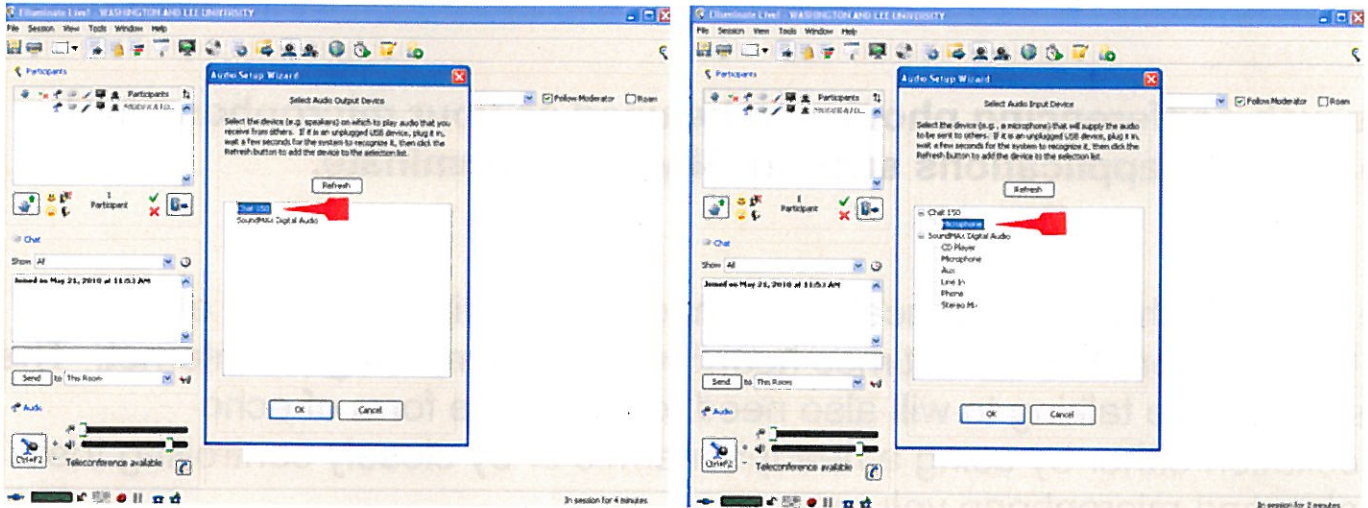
Elluminate Live! - WASHINGTON AND LEE UNIVERSITY

File Session View Tools Window Help

Participants

Participants

1 Participant

Chat

Show All

Joined on May 21, 2010 at 11:53 AM

Send to This Room

Audio

Ctrl+F2

Teleconference available

Follow Moderator Roam

Audio Setup Wizard

Select Audio Output Device

Select the device (e.g., speakers) on which to play audio that you receive from others. If it is an unplugged USB device, plug it in, wait a few seconds for the system to recognize it, then click the Refresh button to add the device to the selection list.

Refresh

Chat 150
SoundMAX Digital Audio

OK Cancel

In session for 4 minutes

Elluminate Live! - WASHINGTON AND LEE UNIVERSITY

File Session View Tools Window Help

Participants

Participants

1 Participant

Chat

Show All

Joined on May 21, 2010 at 11:53 AM

Send to This Room

Audio

Ctrl+F2

Teleconference available

Follow Moderator Roam

Audio Setup Wizard

Select Audio Input Device

Select the device (e.g., a microphone) that will supply the audio to be sent to others. If it is an unplugged USB device, plug it in, wait a few seconds for the system to recognize it, then click the Refresh button to add the device to the selection list.

Refresh

Chat 150
Microphone
SoundMAX Digital Audio
CD Player
Microphone
Aux
Line In
Phone
Stereo Mix

OK Cancel

In session for 5 minutes